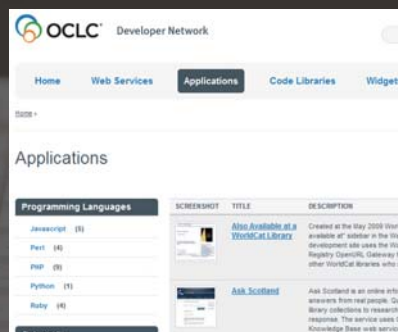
OCLC Developer Network

Home Web Services Applications Code Libraries Widget

Home ›

Applications

Programming Languages

Javascript (5)

Perl (4)

PHP (9)

Python (1)

Ruby (4)

| SCREENSHOT | TITLE | DESCRIPTION |
|---|---|---|
| | Also Available at a WorldCat Library | Created at the May 2009 Worl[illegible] available at" sidebar in the W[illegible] development site uses the Wo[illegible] Registry OpenURL Gateway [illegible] other WorldCat libraries who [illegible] |
| | Ask Scotland | Ask Scotland is an online info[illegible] answers from real people. Q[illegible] library collections to research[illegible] response. The service uses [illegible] Knowledge Base web service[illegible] |